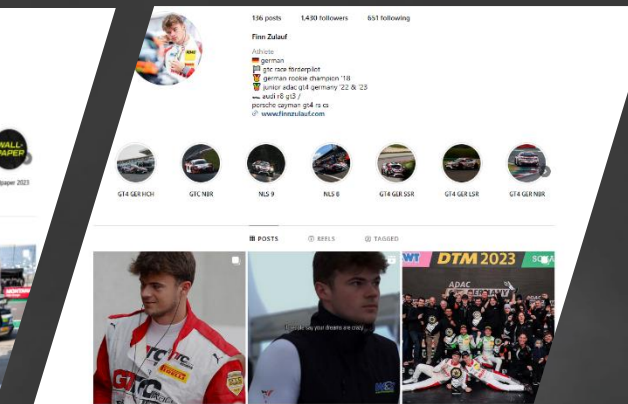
136 posts 1,480 followers 651 following

Finn Zulauf

Athlete
🇩🇪 german
🏁 gtc race förderpilot
🏆 german rookie champion '18
🏆 junior adac gt4 germany '22 & '23
🏎 audi r8 gt3 /
porsche cayman gt4 rs cs
🔗 www.finnzulauf.com

GT4 GER HCH GTC NBR NLS 9 NLS 8 GT4 GER SSR GT4 GER LSR GT4 GER NBR

WALL-PAPER

paper 2023

POSTS REELS TAGGED

PIRELLI

DTM 2023

ADAC